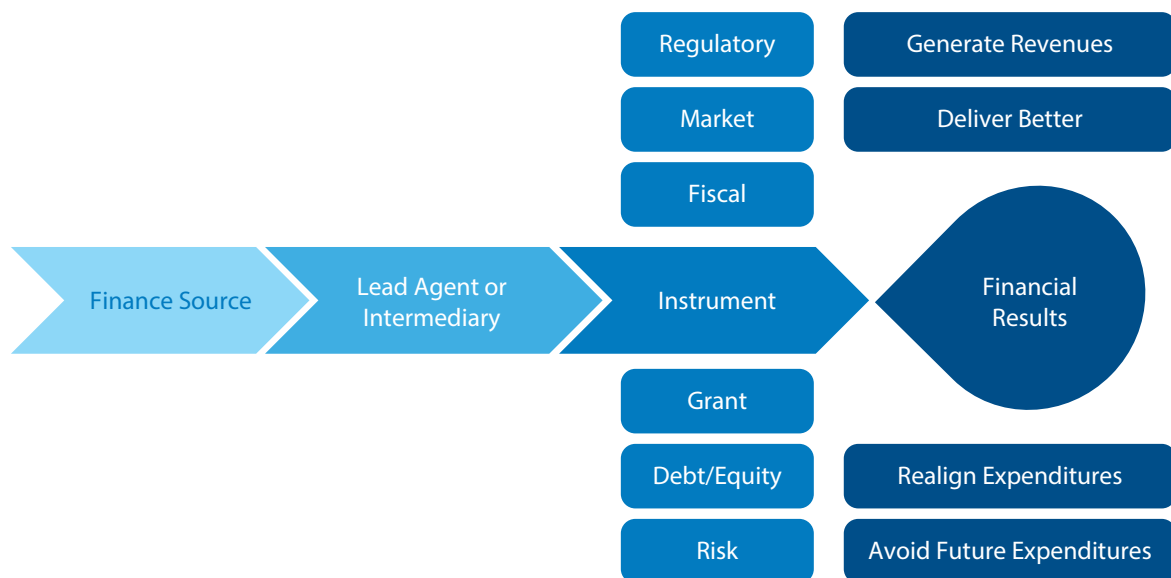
Regulatory

Generate Revenues

Market

Deliver Better

Fiscal

Finance Source

Lead Agent or Intermediary

Instrument

Financial Results

Grant

Debt/Equity

Realign Expenditures

Risk

Avoid Future Expenditures